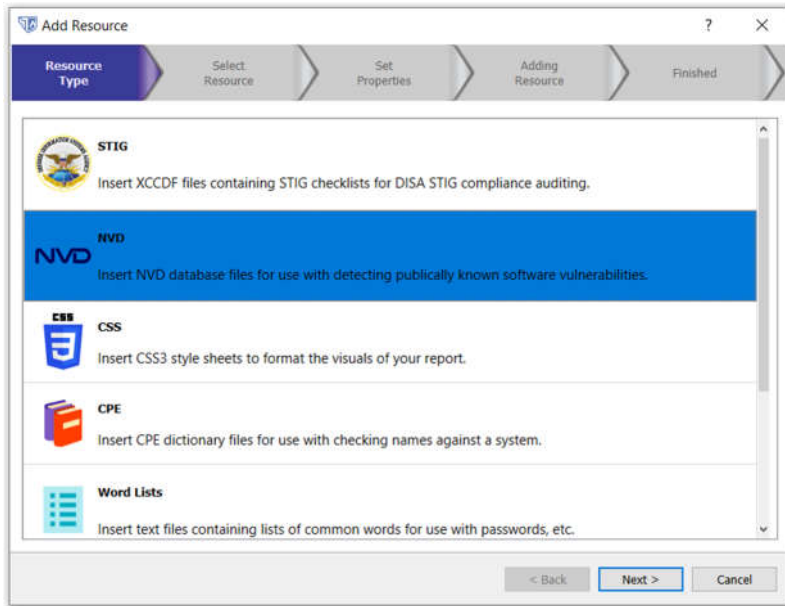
Add Resource

?

Resource Type

Select Resource

Set Properties

Adding Resource

Finished

STIG

Insert XCCDF files containing STIG checklists for DISA STIG compliance auditing.

NVD

NVD

Insert NVD database files for use with detecting publically known software vulnerabilities.

CSS

CSS

Insert CSS3 style sheets to format the visuals of your report.

CPE

Insert CPE dictionary files for use with checking names against a system.

Word Lists

Insert text files containing lists of common words for use with passwords, etc.

< Back

Next >

Cancel